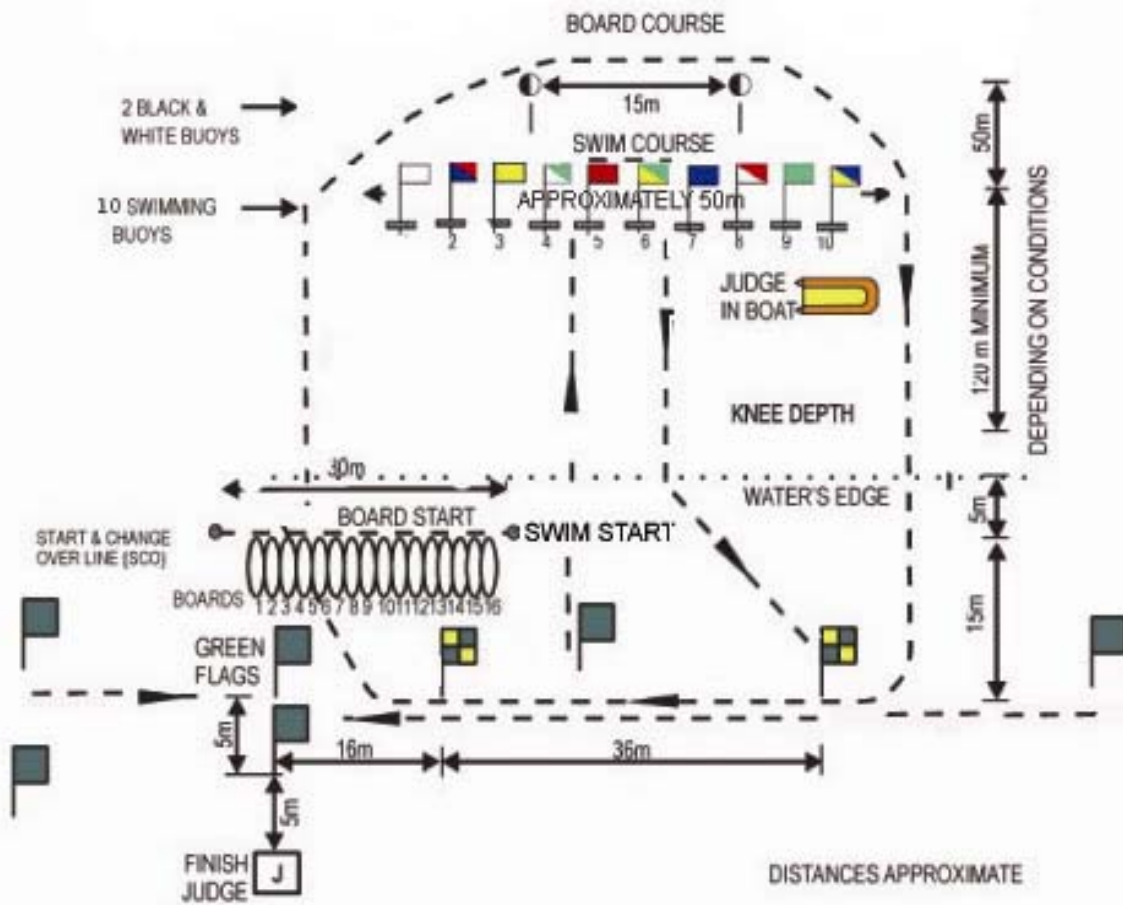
BOARD COURSE

2 BLACK & WHITE BUOYS

15m

50m

SWIM COURSE

10 SWIMMING BUOYS

APPROXIMATELY 50m

1 2 3 4 5 6 7 8 9 10

JUDGE IN BOAT

120 m MINIMUM

DEPENDING ON CONDITIONS

KNEE DEPTH

30m

WATER'S EDGE

BOARD START

START & CHANGE OVER LINE (SCO)

SWIM START

5m

BOARDS 1 2 3 4 5 6 7 8 9 10 11 12 13 14 15 16

15m

GREEN FLAGS

5m

16m

36m

5m

FINISH JUDGE J

DISTANCES APPROXIMATE